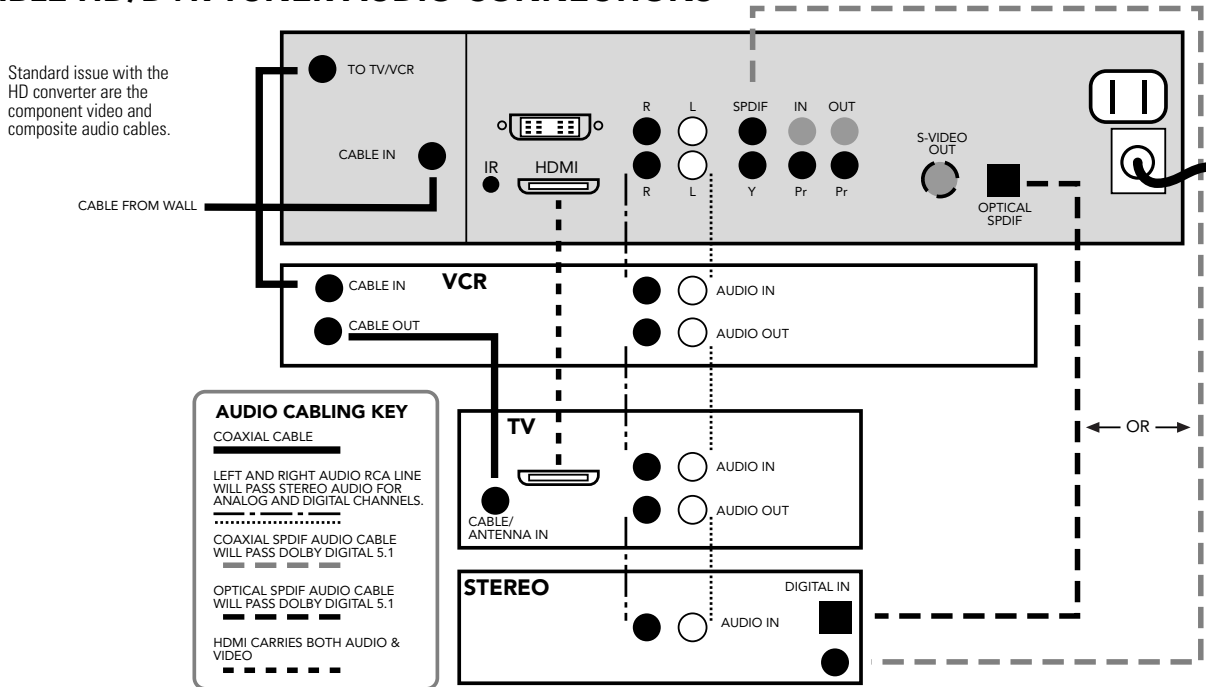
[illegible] HD/DVR TO TV/VCR AUDIO CONNECTIONS

Standard issue with the HD converter are the component video and composite audio cables.

TO TV/VCR

CABLE IN

CABLE FROM WALL

IR

HDMI

R L R L

SPDIF Y

IN OUT Pr Pr

S-VIDEO OUT

OPTICAL SPDIF

VCR

CABLE IN

CABLE OUT

AUDIO IN

AUDIO OUT

AUDIO CABLING KEY

COAXIAL CABLE

LEFT AND RIGHT AUDIO RCA LINE WILL PASS STEREO AUDIO FOR ANALOG AND DIGITAL CHANNELS.

COAXIAL SPDIF AUDIO CABLE WILL PASS DOLBY DIGITAL 5.1

OPTICAL SPDIF AUDIO CABLE WILL PASS DOLBY DIGITAL 5.1

HDMI CARRIES BOTH AUDIO & VIDEO

TV

CABLE/ ANTENNA IN

AUDIO IN

AUDIO OUT

OR

STEREO

DIGITAL IN

AUDIO IN